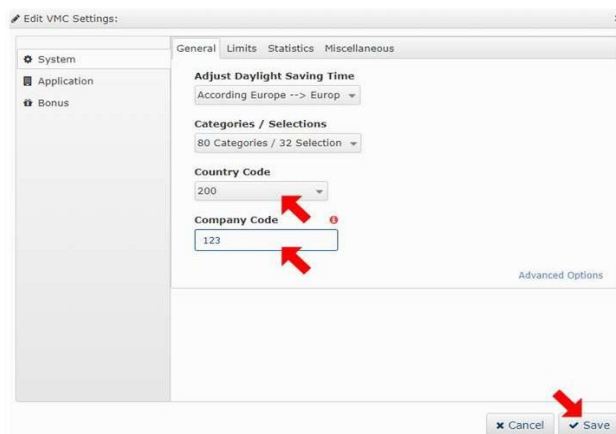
Edit VMC Settings:

System
Application
Bonus

General Limits Statistics Miscellaneous

Adjust Daylight Saving Time
According Europe --> Europ

Categories / Selections
80 Categories / 32 Selection

Country Code
200

Company Code
123

Advanced Options

Cancel Save